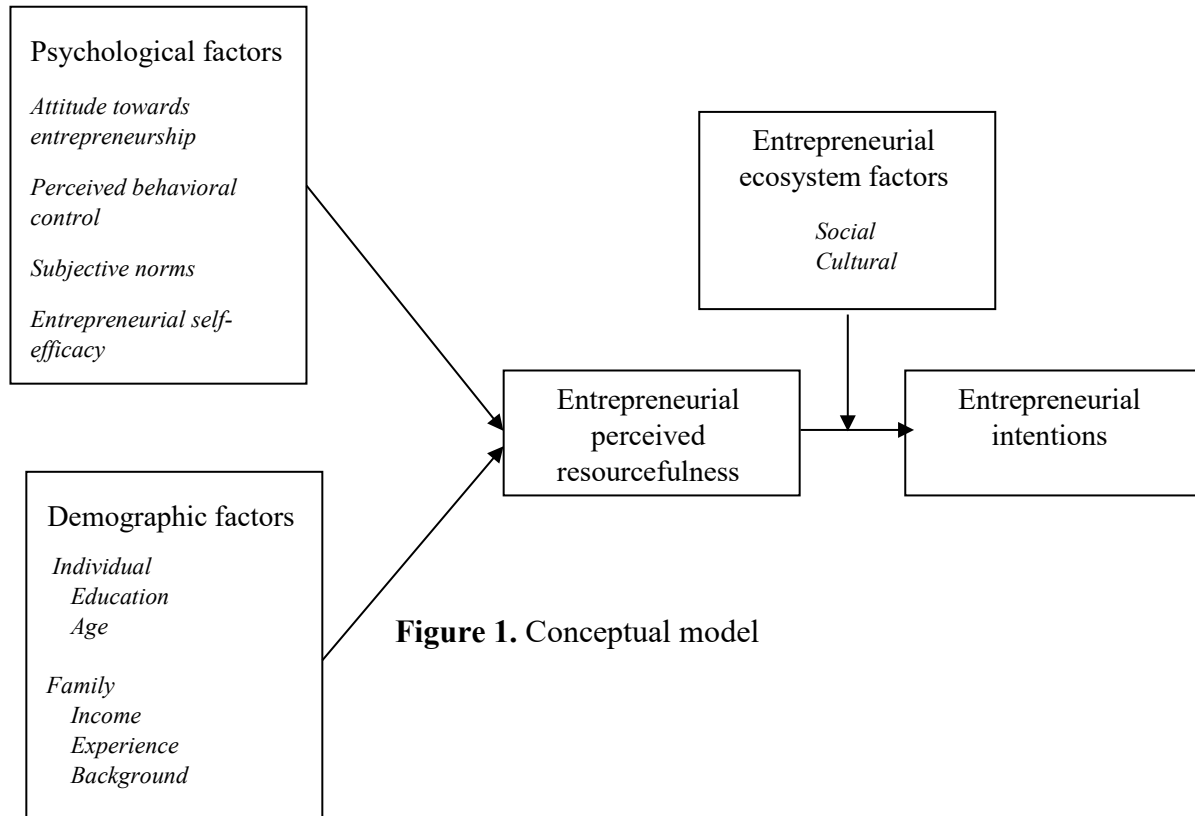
Psychological factors

Attitude towards entrepreneurship

Perceived behavioral control

Subjective norms

Entrepreneurial self-efficacy

Entrepreneurial ecosystem factors

Social
Cultural

Entrepreneurial perceived resourcefulness

Entrepreneurial intentions

Demographic factors

Individual
Education
Age

Family
Income
Experience
Background

**Figure 1.** Conceptual model